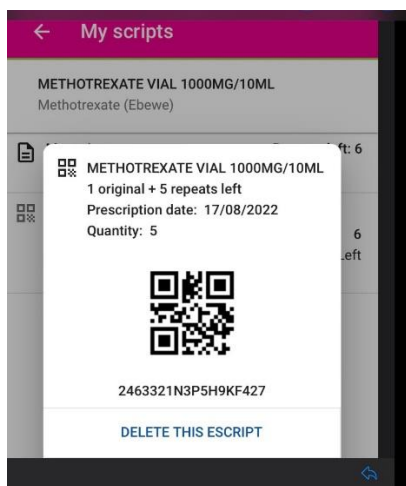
← My scripts

METHOTREXATE VIAL 1000MG/10ML
Methotrexate (Ebewe)

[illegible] ft: 6

METHOTREXATE VIAL 1000MG/10ML
1 original + 5 repeats left
Prescription date: 17/08/2022
Quantity: 5

2463321N3P5H9KF427

DELETE THIS ESCRIPT

6
Left